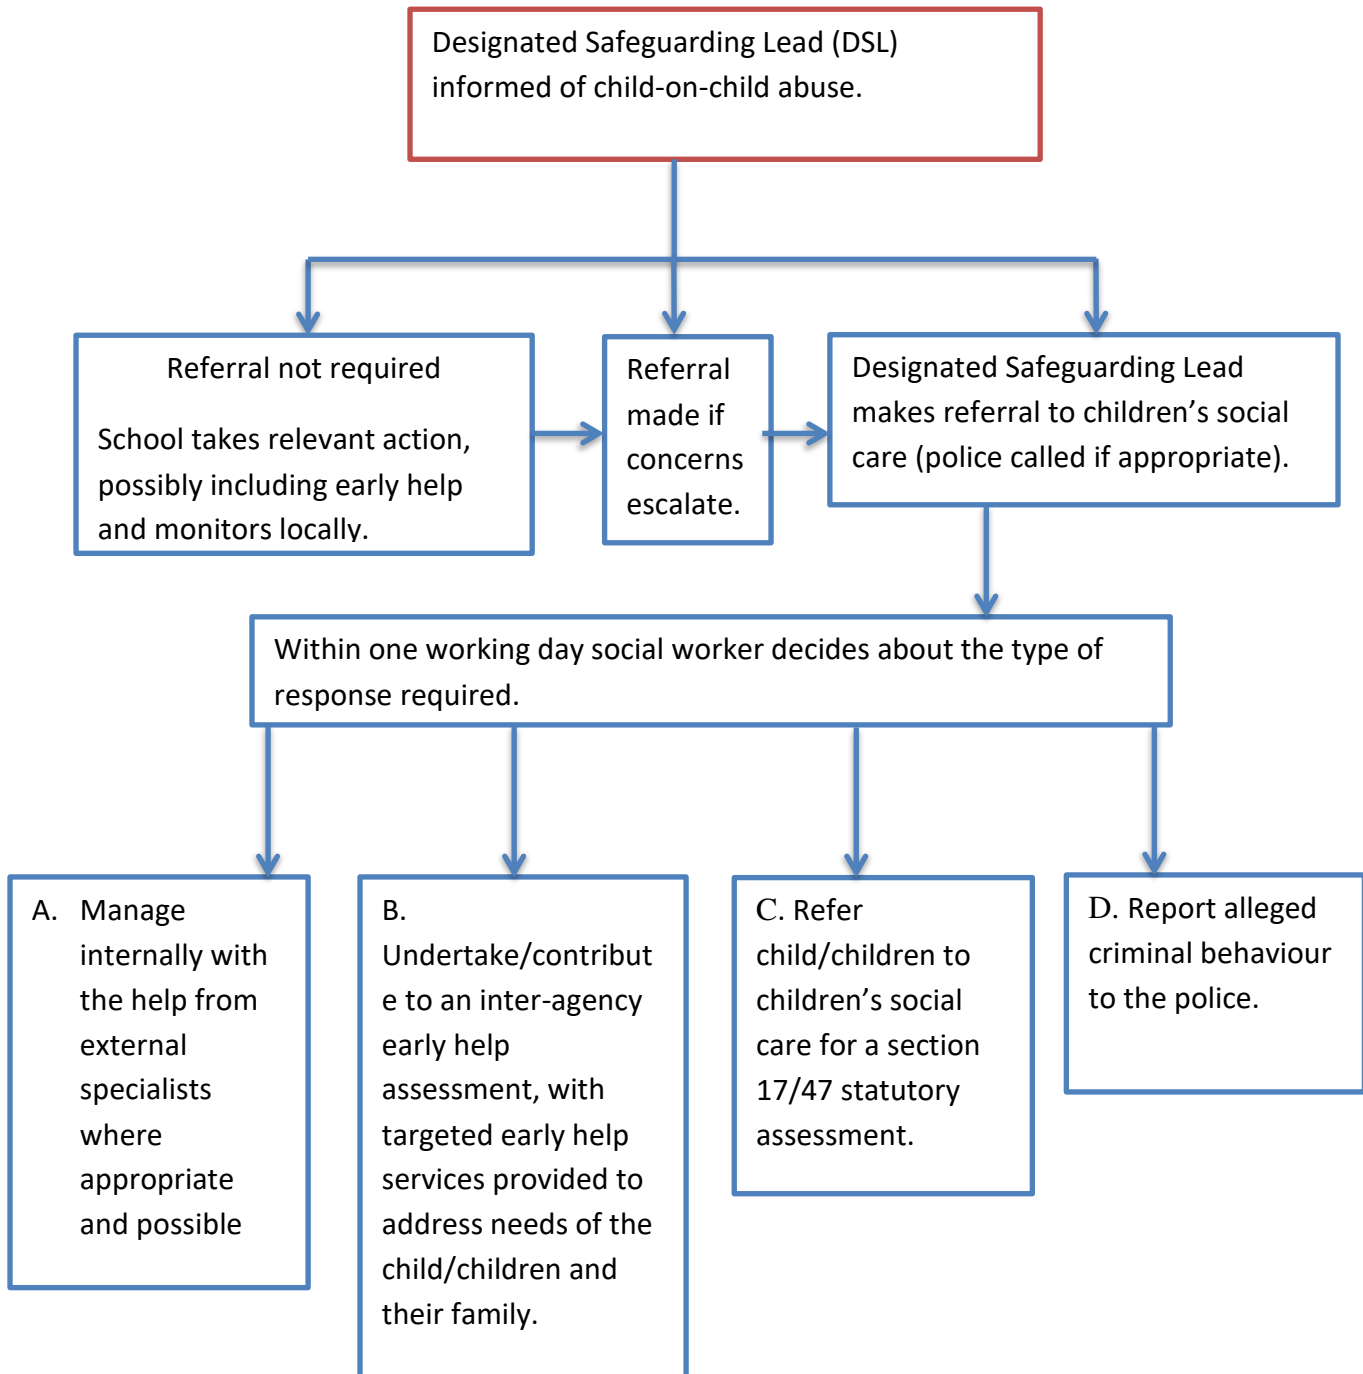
Designated Safeguarding Lead (DSL) informed of child-on-child abuse.

Referral not required

School takes relevant action, possibly including early help and monitors locally.

Referral made if concerns escalate.

Designated Safeguarding Lead makes referral to children’s social care (police called if appropriate).

Within one working day social worker decides about the type of response required.

A. Manage internally with the help from external specialists where appropriate and possible

B. Undertake/contribute to an inter-agency early help assessment, with targeted early help services provided to address needs of the child/children and their family.

C. Refer child/children to children’s social care for a section 17/47 statutory assessment.

D. Report alleged criminal behaviour to the police.